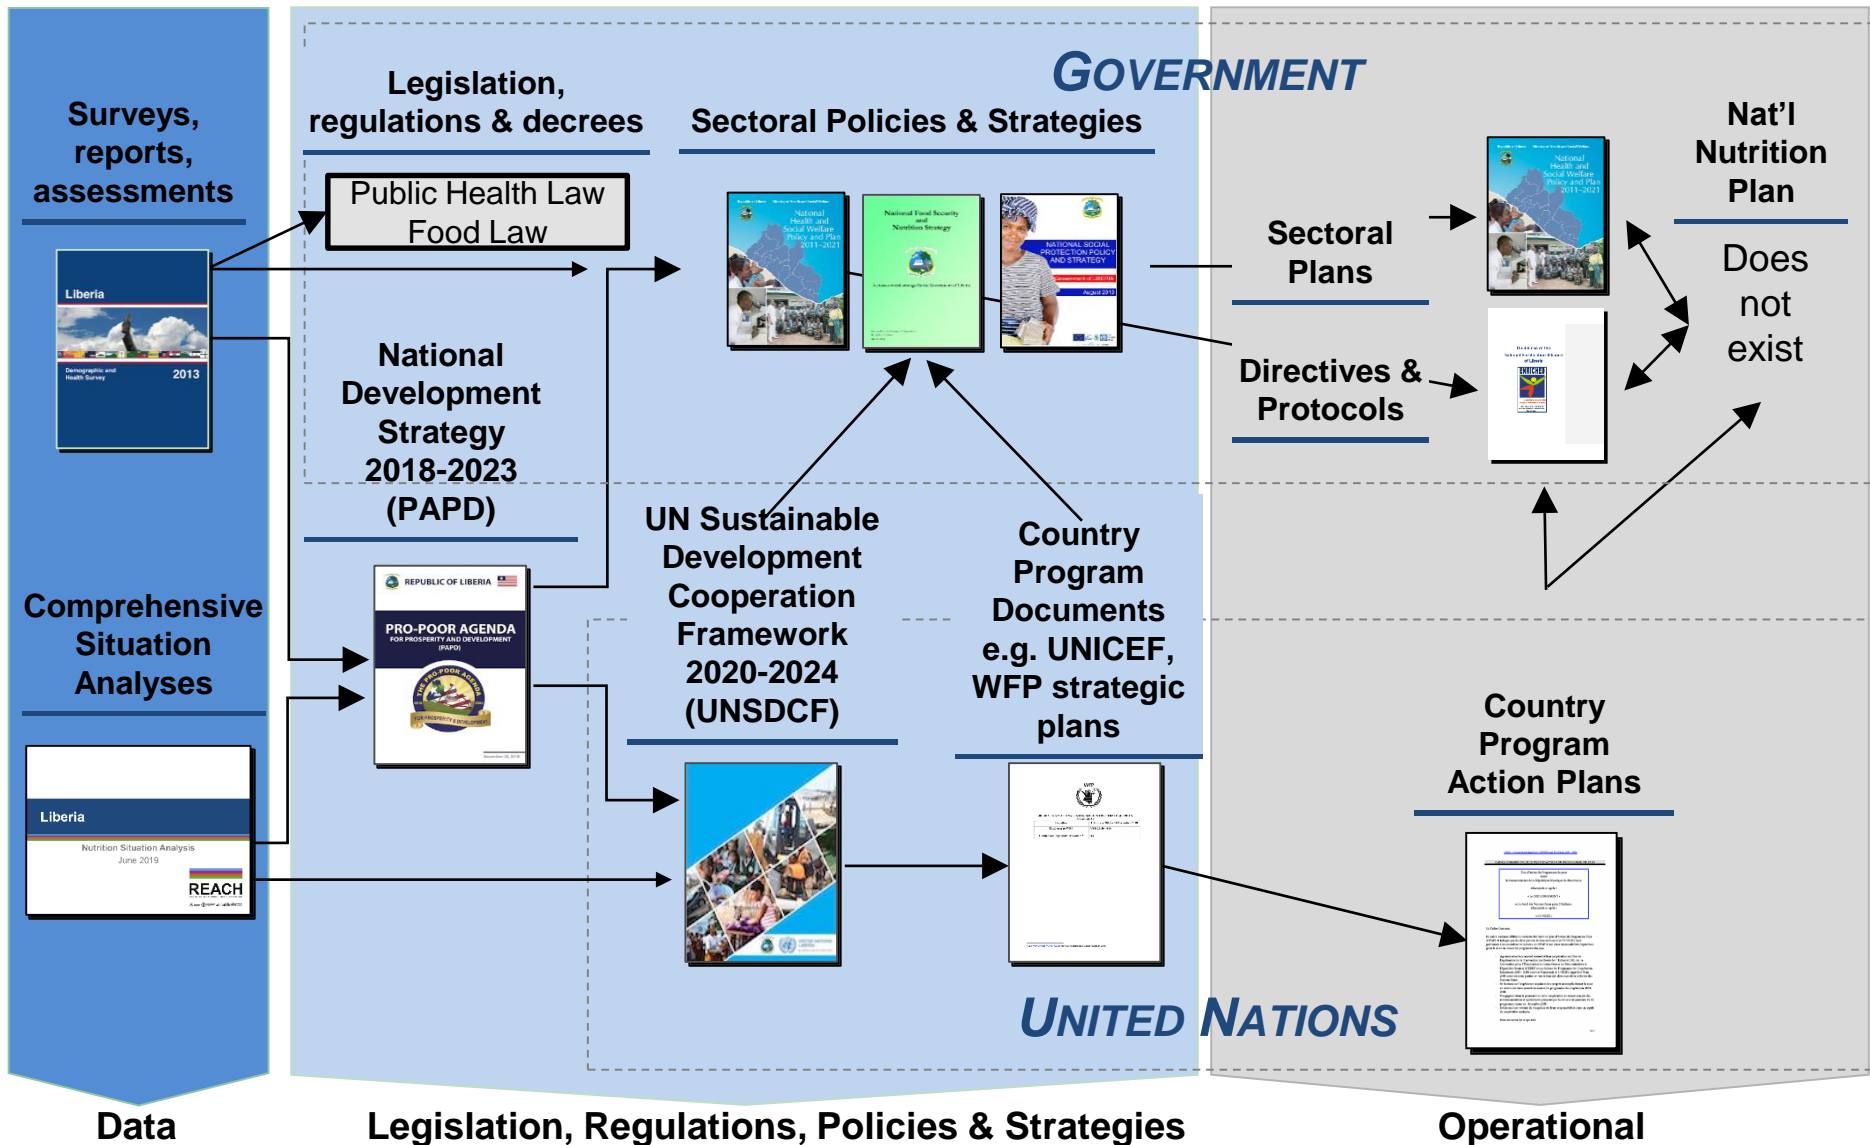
GOVERNMENT

Surveys, reports, assessments

Liberia

2013

Demographic and Health Survey

Legislation, regulations & decrees

Public Health Law
Food Law

Sectoral Policies & Strategies

National Health and Social Welfare Policy and Plan 2011-2021

National Food Security and Nutrition Strategy

NATIONAL SOCIAL PROTECTION POLICY AND STRATEGY

Sectoral Plans

Nat'l Nutrition Plan

Does not exist

Directives & Protocols

National Development Strategy 2018-2023 (PAPD)

REPUBLIC OF LIBERIA

PRO-POOR AGENDA FOR PROSPERITY AND DEVELOPMENT (PAPD)

Comprehensive Situation Analyses

Liberia

Nutrition Situation Analysis
June 2019

REACH

UN Sustainable Development Cooperation Framework 2020-2024 (UNSDCF)

Country Program Documents e.g. UNICEF, WFP strategic plans

Country Program Action Plans

UNITED NATIONS

Data

Legislation, Regulations, Policies & Strategies

Operational